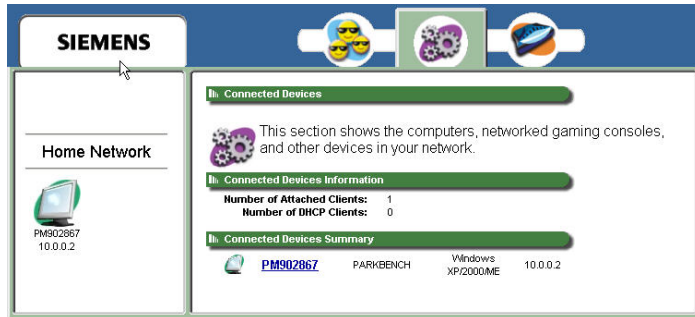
SIEMENS

Home Network

PM902867
10.0.0.2

Connected Devices

This section shows the computers, networked gaming consoles, and other devices in your network.

Connected Devices Information

Number of Attached Clients: 1
Number of DHCP Clients: 0

Connected Devices Summary

| PM902867 | PARKBENCH | Windows XP/2000/ME | 10.0.0.2 |